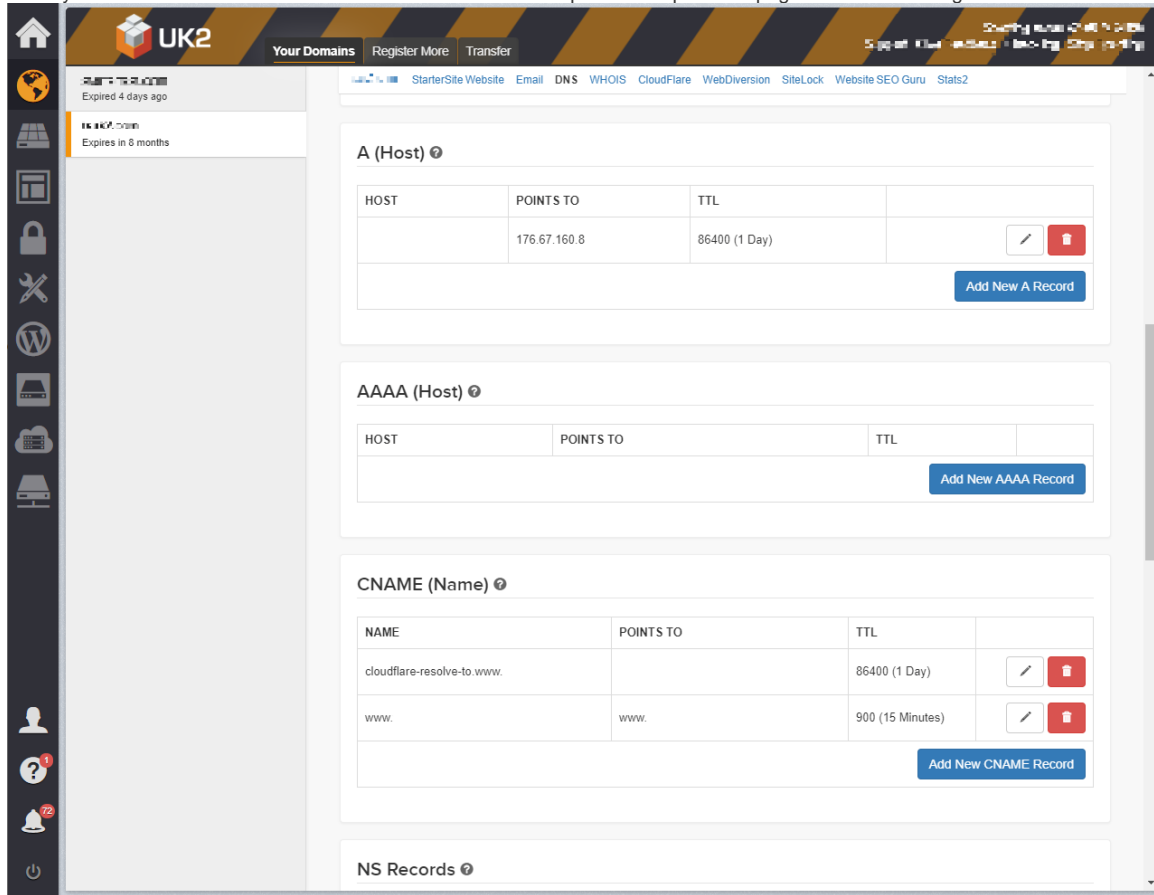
UK2

Your Domains Register More Transfer

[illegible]
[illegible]

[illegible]
Expired 4 days ago

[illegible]
Expires in 8 months

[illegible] StarterSite Website Email DNS WHOIS CloudFlare WebDiversion SiteLock Website SEO Guru Stats2

A (Host)

| HOST | POINTS TO | TTL | |
|---|---|---|---|
| | 176.67.160.8 | 86400 (1 Day) | |

Add New A Record

AAAA (Host)

| HOST | POINTS TO | TTL | |
|---|---|---|---|

Add New AAAA Record

CNAME (Name)

| NAME | POINTS TO | TTL | |
|---|---|---|---|
| cloudflare-resolve-to.www. | | 86400 (1 Day) | |
| www. | www. | 900 (15 Minutes) | |

Add New CNAME Record

NS Records

1

72